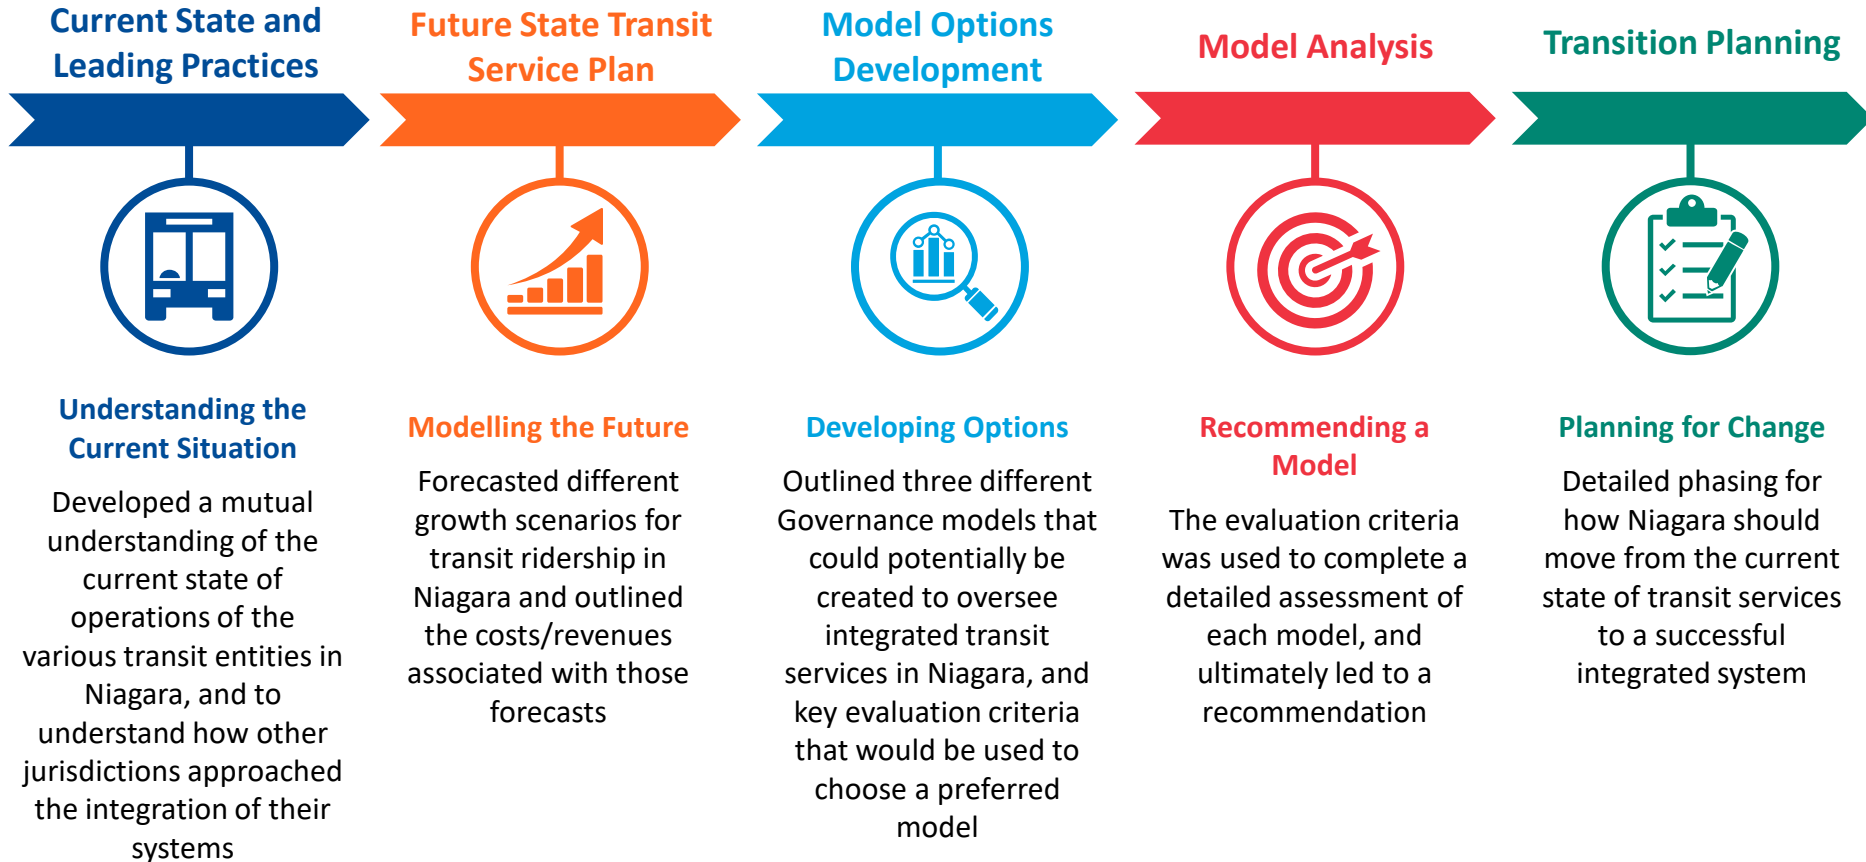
Current State and Leading Practices

Understanding the Current Situation

Developed a mutual understanding of the current state of operations of the various transit entities in Niagara, and to understand how other jurisdictions approached the integration of their systems

Future State Transit Service Plan

Modelling the Future

Forecasted different growth scenarios for transit ridership in Niagara and outlined the costs/revenues associated with those forecasts

Model Options Development

Developing Options

Outlined three different Governance models that could potentially be created to oversee integrated transit services in Niagara, and key evaluation criteria that would be used to choose a preferred model

Model Analysis

Recommending a Model

The evaluation criteria was used to complete a detailed assessment of each model, and ultimately led to a recommendation

Transition Planning

Planning for Change

Detailed phasing for how Niagara should move from the current state of transit services to a successful integrated system